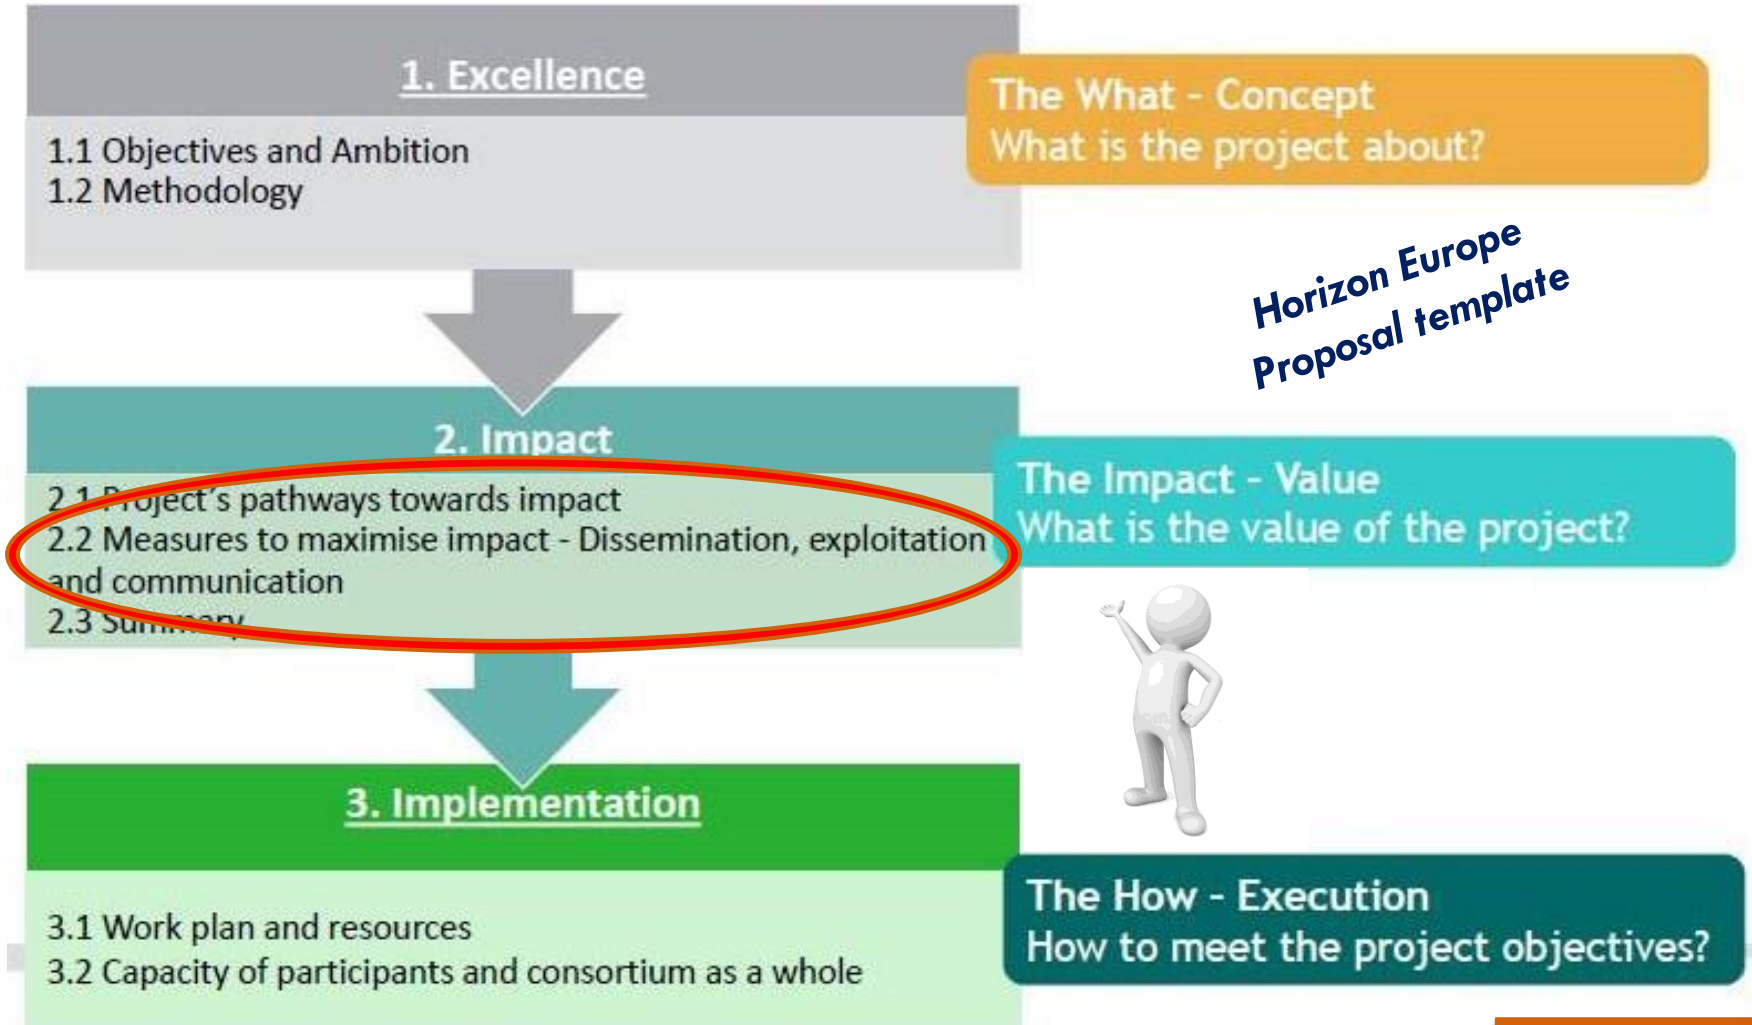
1. Excellence

1.1 Objectives and Ambition
1.2 Methodology

The What - Concept
What is the project about?

Horizon Europe
Proposal template

2. Impact

2.1 Project's pathways towards impact
2.2 Measures to maximise impact - Dissemination, exploitation and communication
2.3 Summary

The Impact - Value
What is the value of the project?

3. Implementation

3.1 Work plan and resources
3.2 Capacity of participants and consortium as a whole

The How - Execution
How to meet the project objectives?